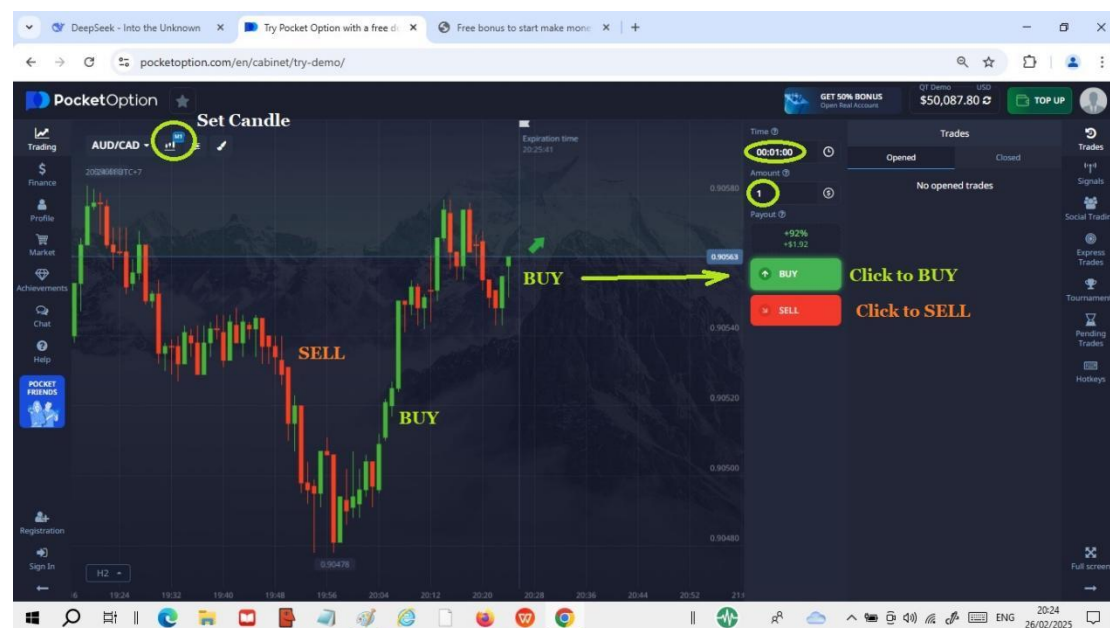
DeepSeek - Into the Unknown
Try Pocket Option with a free d
Free bonus to start make mone
pocketoption.com/en/cabinet/try-demo/

PocketOption
GET 50% BONUS
Open Real Account
QT Demo USD
$50,087.80
TOP UP

Trading
Finance
Profile
Market
Achievements
Chat
Help
POCKET FRIENDS
Registration
Sign In

AUD/CAD
M1
Set Candle
2024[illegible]UTC+7
Expiration time
20:25:41

SELL
BUY
BUY

0.90580
0.90563
0.90540
0.90520
0.90500
0.90480
0.90478

H2
19:24 19:32 19:40 19:48 19:56 20:04 20:12 20:20 20:28 20:36 20:44 20:52

Time
00:01:00
Amount
1
Payout
+92%
+$1.92
BUY
SELL
Click to BUY
Click to SELL

Trades
Opened
Closed
No opened trades

Trades
Signals
Social Trading
Express Trades
Tournaments
Pending Trades
Hotkeys
Full screen

ENG
20:24
26/02/2025